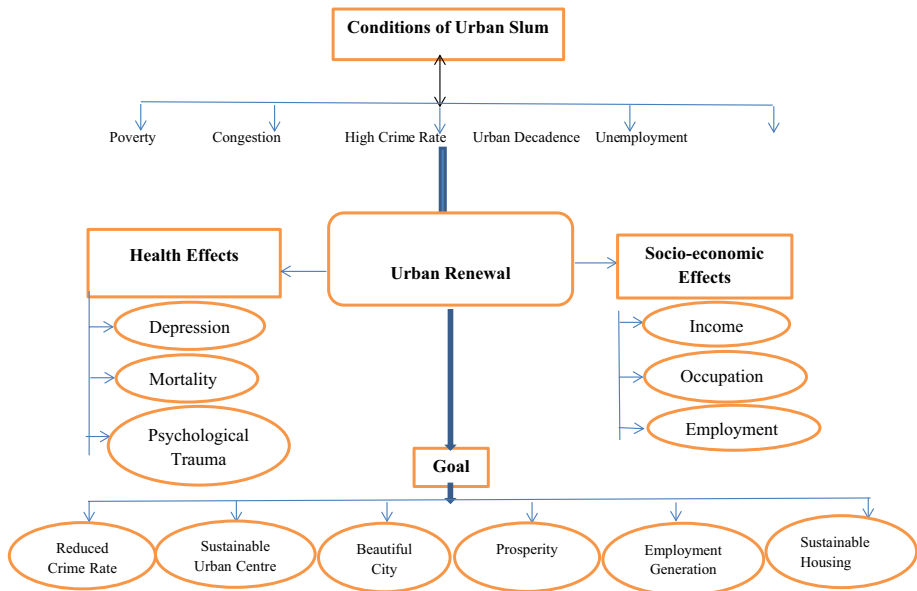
Conditions of Urban Slum

Poverty
Congestion
High Crime Rate
Urban Decadence
Unemployment

Health Effects

Urban Renewal

Socio-economic Effects

Depression
Mortality
Psychological Trauma

Income
Occupation
Employment

Goal

Reduced Crime Rate
Sustainable Urban Centre
Beautiful City
Prosperity
Employment Generation
Sustainable Housing